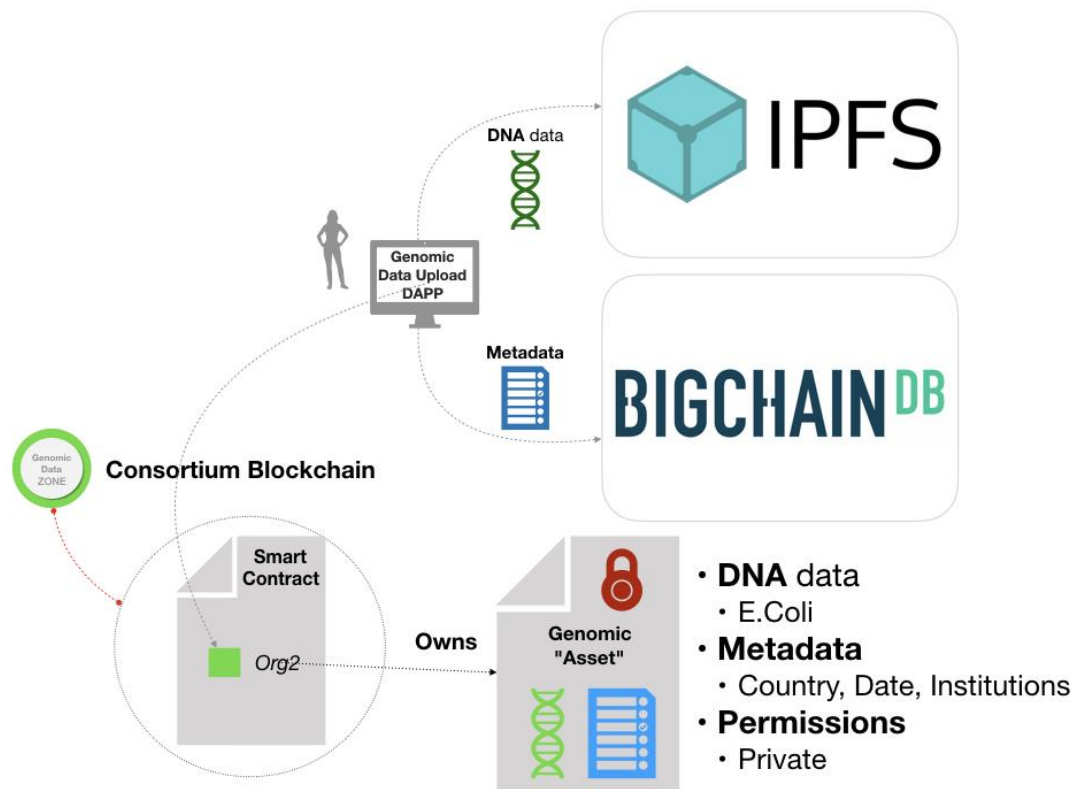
IPFS

DNA data

Genomic Data Upload DAPP

Metadata

BIGCHAIN DB

Genomic Data ZONE

Consortium Blockchain

Smart Contract

Org2

Owns

Genomic "Asset"

• DNA data
 • E.Coli
• Metadata
 • Country, Date, Institutions
• Permissions
 • Private